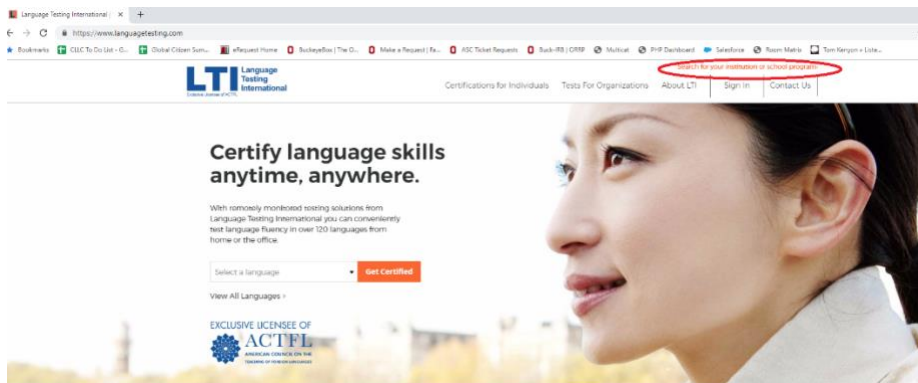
Language Testing International ×
https://www.languagetesting.com
Bookmarks CLLC To Do List - G... Global Citizen Sum... eRequest Home BuckeyeBox | The O... Make a Request | Re... ASC Ticket Requests Buck-IRB | ORRP Multicat PHP Dashboard Salesforce Room Matrix Tom Kenyon » Liste...

LTI Language Testing International
Exclusive Licensee of ACTFL

Search for your institution or school program

Certifications for Individuals Tests For Organizations About LTI Sign In Contact Us

Certify language skills anytime, anywhere.

With remotely monitored testing solutions from Language Testing International you can conveniently test language fluency in over 120 languages from home or the office.

Select a language
Get Certified

View All Languages ›

EXCLUSIVE LICENSEE OF
ACTFL
AMERICAN COUNCIL ON THE TEACHING OF FOREIGN LANGUAGES